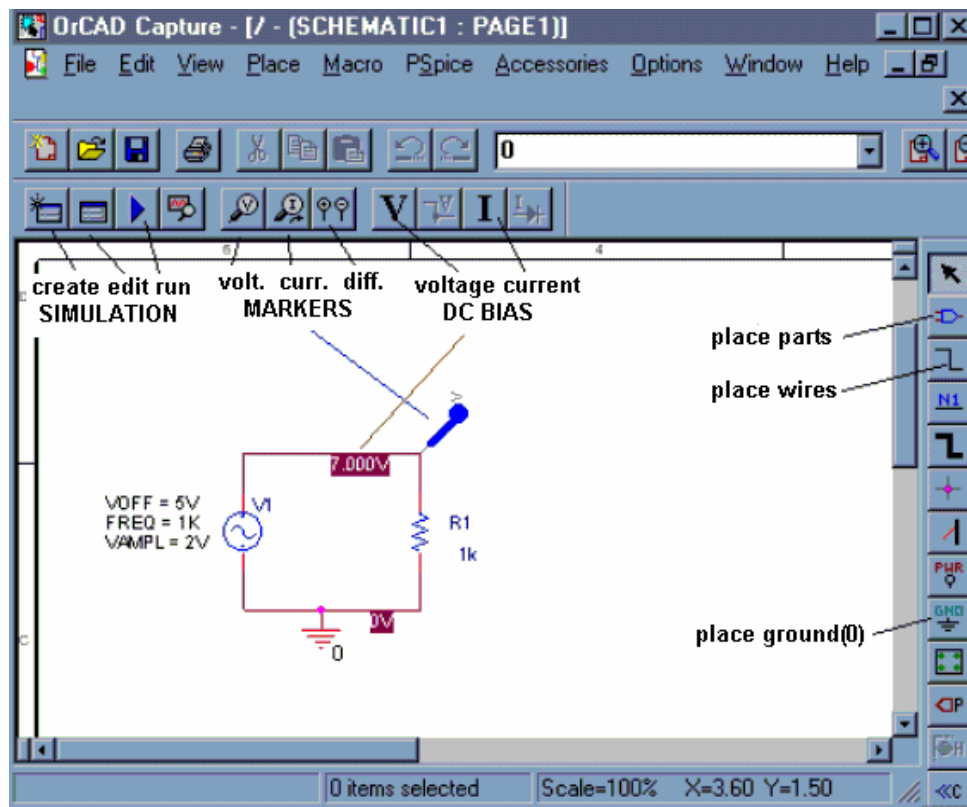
OrCAD Capture - [/ - (SCHEMATIC1 : PAGE1)]

File Edit View Place Macro PSpice Accessories Options Window Help

0

V I

create edit run
SIMULATION

volt. curr. diff.
MARKERS

voltage current
DC BIAS

place parts

place wires

N1

PWR

GND

place ground(0)

7.000V

VOFF = 5V
FREQ = 1K
VAMPL = 2V

V1

R1
1k

0V

0

0 items selected

Scale=100%

X=3.60 Y=1.50